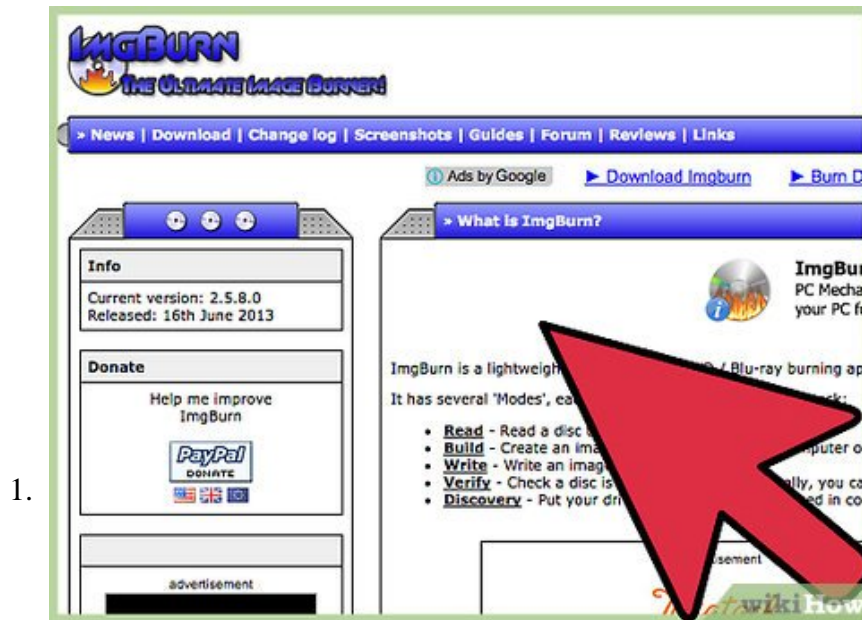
1.

IMGBURN
THE ULTIMATE IMAGE BURNER!

» News | Download | Change log | Screenshots | Guides | Forum | Reviews | Links

Ads by Google ► Download Imgburn ► Burn D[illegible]

» What is ImgBurn?

Info
Current version: 2.5.8.0
Released: 16th June 2013

Donate
Help me improve ImgBurn
PayPal DONATE

advertisement

ImgBur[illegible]
PC Mecha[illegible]
your PC f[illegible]

ImgBurn is a lightweigh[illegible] / Blu-ray burning ap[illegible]

It has several 'Modes', ea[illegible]

• Read - Read a disc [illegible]
• Build - Create an ima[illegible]puter o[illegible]
• Write - Write an imag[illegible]
• Verify - Check a disc is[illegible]lly, you ca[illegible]
• Discovery - Put your dri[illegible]ed in co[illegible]

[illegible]sement

wikiHow